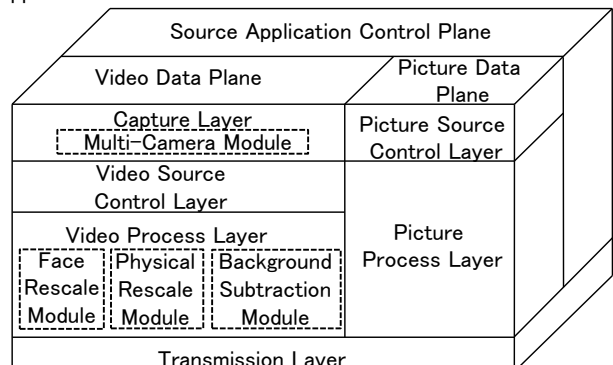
Source Application Control Plane

Video Data Plane

Picture Data Plane

Capture Layer

Multi-Camera Module

Picture Source Control Layer

Video Source Control Layer

Video Process Layer

Face Rescale Module

Physical Rescale Module

Background Subtraction Module

Picture Process Layer

Transmission Layer